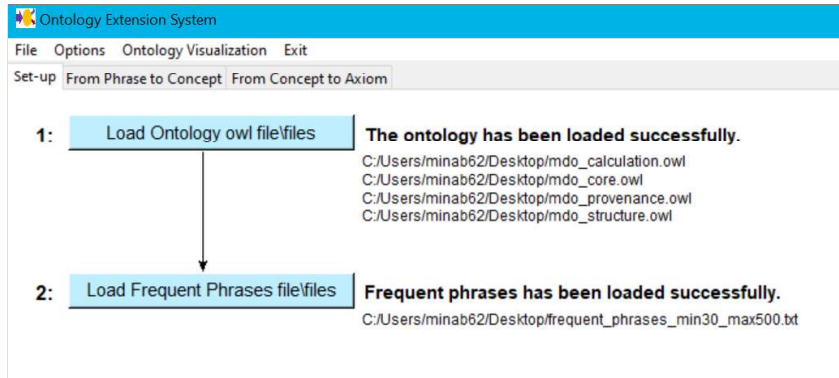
Ontology Extension System

File Options Ontology Visualization Exit

Set-up From Phrase to Concept From Concept to Axiom

1: Load Ontology owl file\files

The ontology has been loaded successfully.

C:/Users/minab62/Desktop/mdo_calculation.owl
C:/Users/minab62/Desktop/mdo_core.owl
C:/Users/minab62/Desktop/mdo_provenance.owl
C:/Users/minab62/Desktop/mdo_structure.owl

2: Load Frequent Phrases file\files

Frequent phrases has been loaded successfully.

C:/Users/minab62/Desktop/frequent_phrases_min30_max500.txt